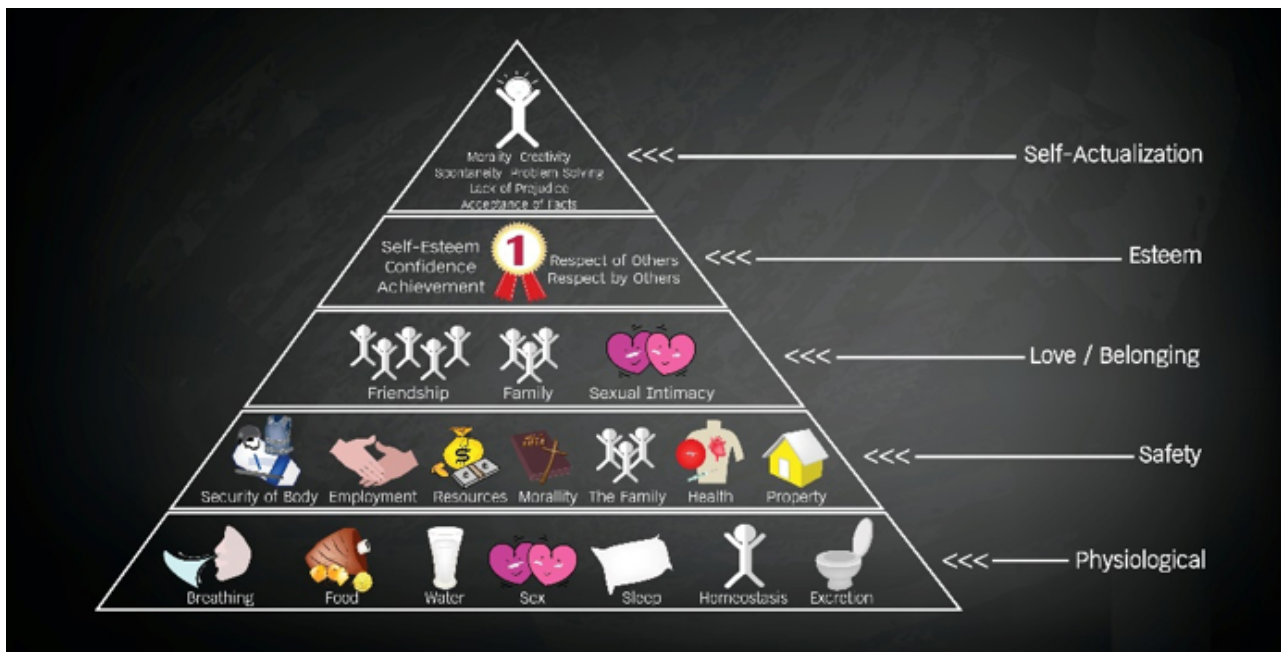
Morality Creativity
Spontaneity Problem Solving
Lack of Prejudice
Acceptance of Facts

<<< Self-Actualization

Self-Esteem
Confidence
Achievement

1

Respect of Others
Respect by Others

<<< Esteem

Friendship Family Sexual Intimacy

<<< Love / Belonging

Security of Body Employment Resources Morallity The Family Health Property

<<< Safety

Breathing Food Water Sex Sleep Homeostasis Excretion

<<< Physiological